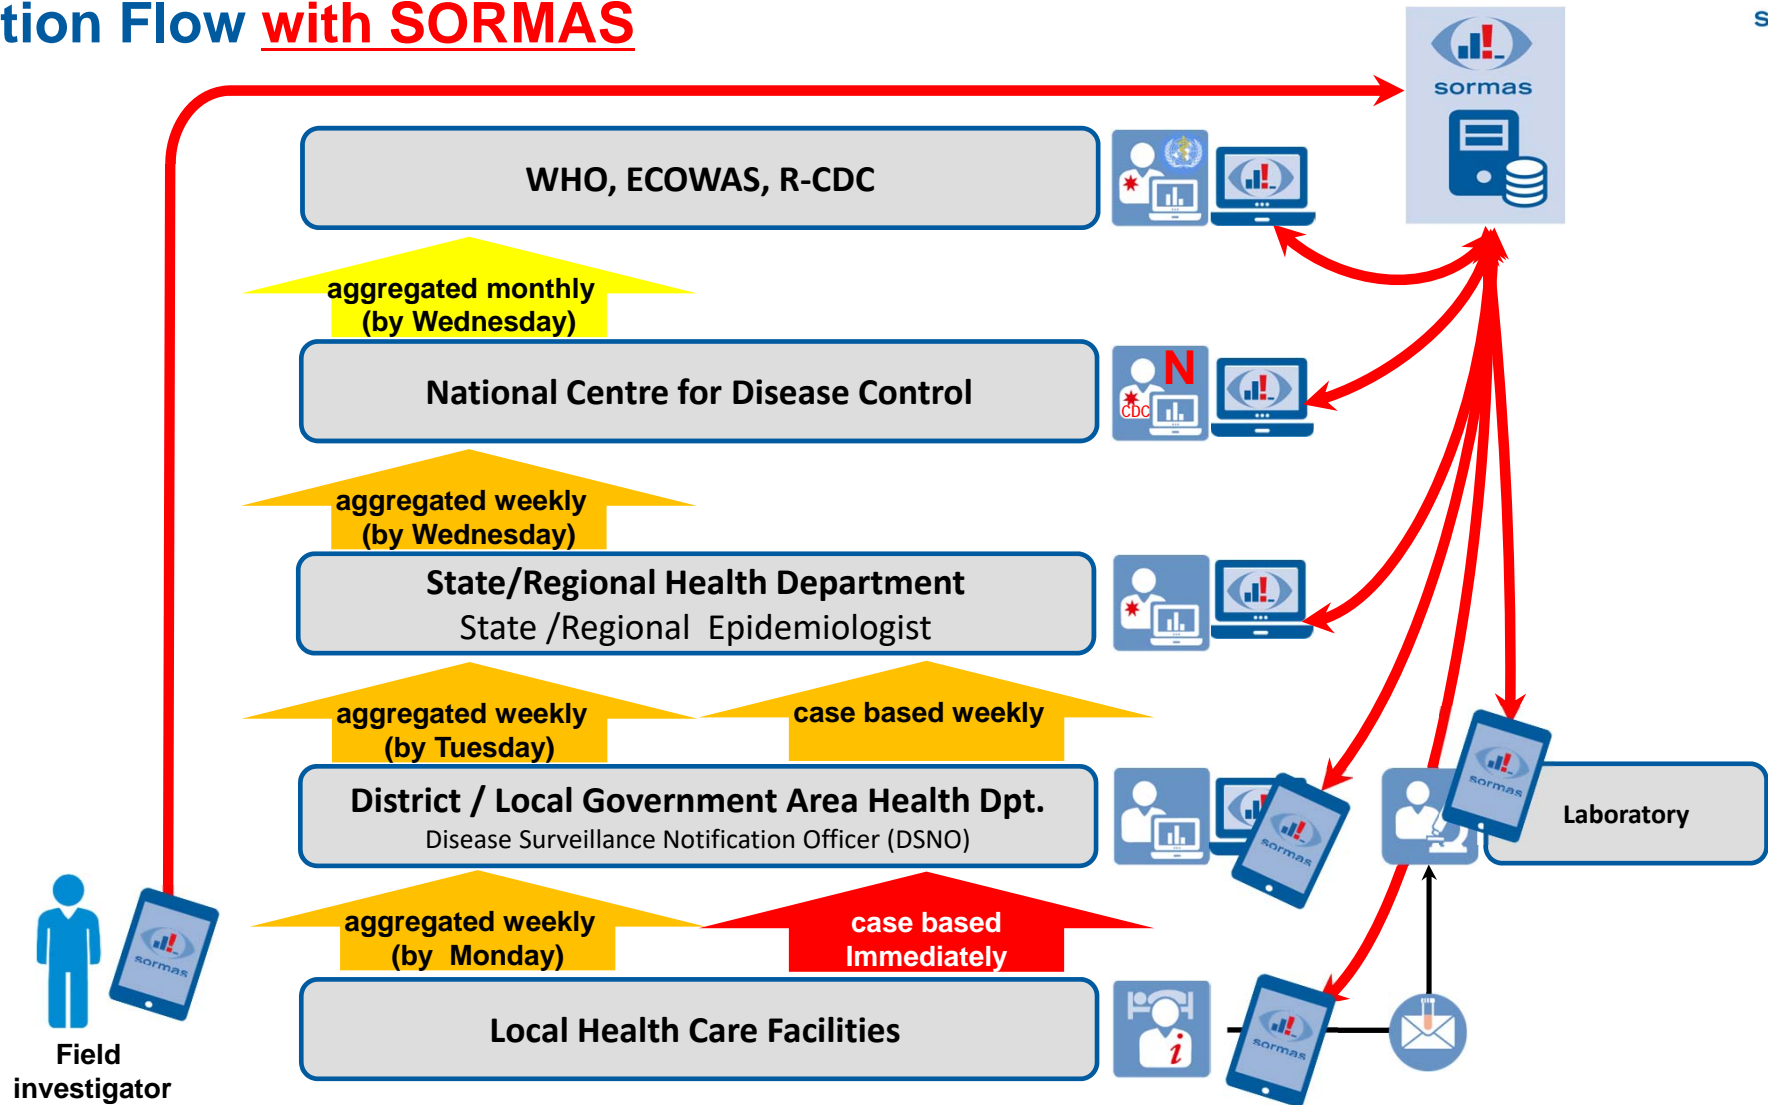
tion Flow with SORMAS

s

sormas

WHO, ECOWAS, R-CDC

aggregated monthly (by Wednesday)

N
CDC

National Centre for Disease Control

aggregated weekly (by Wednesday)

State/Regional Health Department
State /Regional Epidemiologist

aggregated weekly (by Tuesday)

case based weekly

District / Local Government Area Health Dpt.
Disease Surveillance Notification Officer (DSNO)

sormas

sormas

Laboratory

aggregated weekly (by Monday)

case based Immediately

Local Health Care Facilities

sormas

sormas

Field investigator